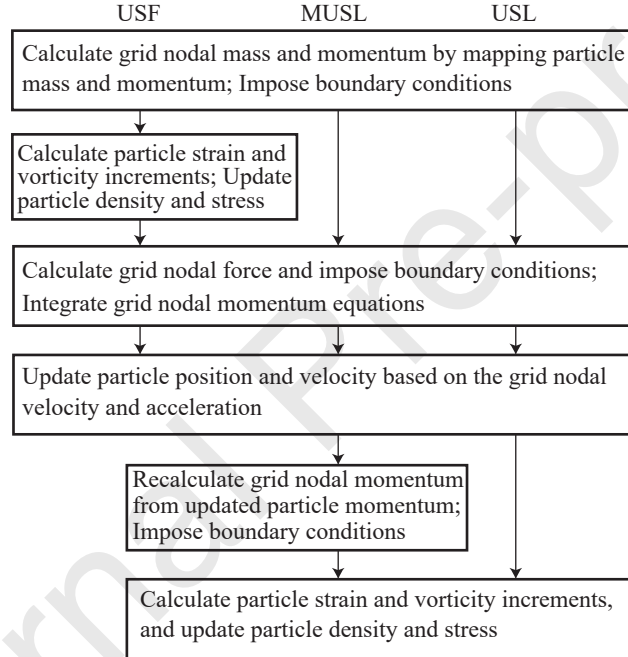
USF MUSL USL

Calculate grid nodal mass and momentum by mapping particle mass and momentum; Impose boundary conditions

Calculate particle strain and vorticity increments; Update particle density and stress

Calculate grid nodal force and impose boundary conditions; Integrate grid nodal momentum equations

Update particle position and velocity based on the grid nodal velocity and acceleration

Recalculate grid nodal momentum from updated particle momentum; Impose boundary conditions

Calculate particle strain and vorticity increments, and update particle density and stress

Journal Pre-proof